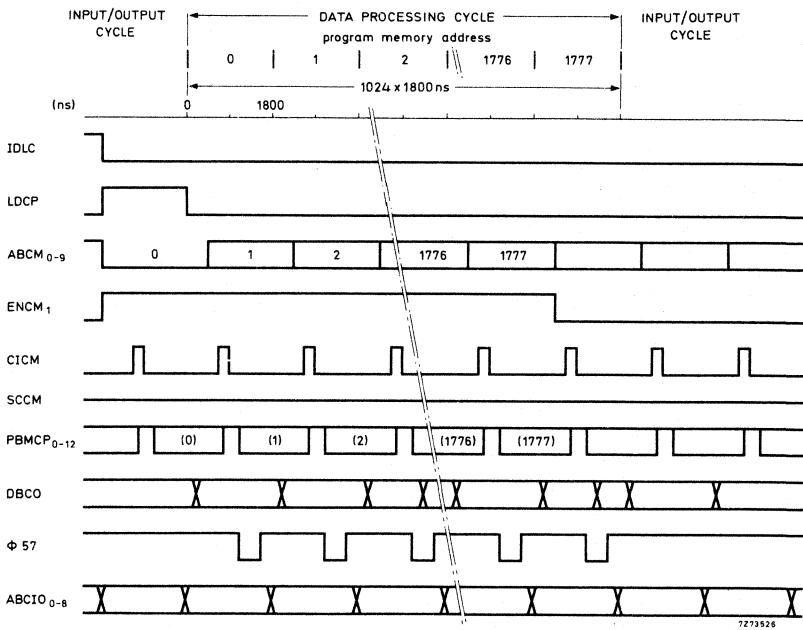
INPUT/OUTPUT CYCLE

DATA PROCESSING CYCLE

program memory address

INPUT/OUTPUT CYCLE

0

1

2

1776

1777

1024 x 1800 ns

(ns)

0

1800

IDLC

LDCP

$ABCM_{0-9}$

0

1

2

1776

1777

$ENCM_1$

CICM

SCCM

$PBMCP_{0-12}$

(0)

(1)

(2)

(1776)

(1777)

DBCO

Φ 57

$ABCIO_{0-8}$

7Z73526